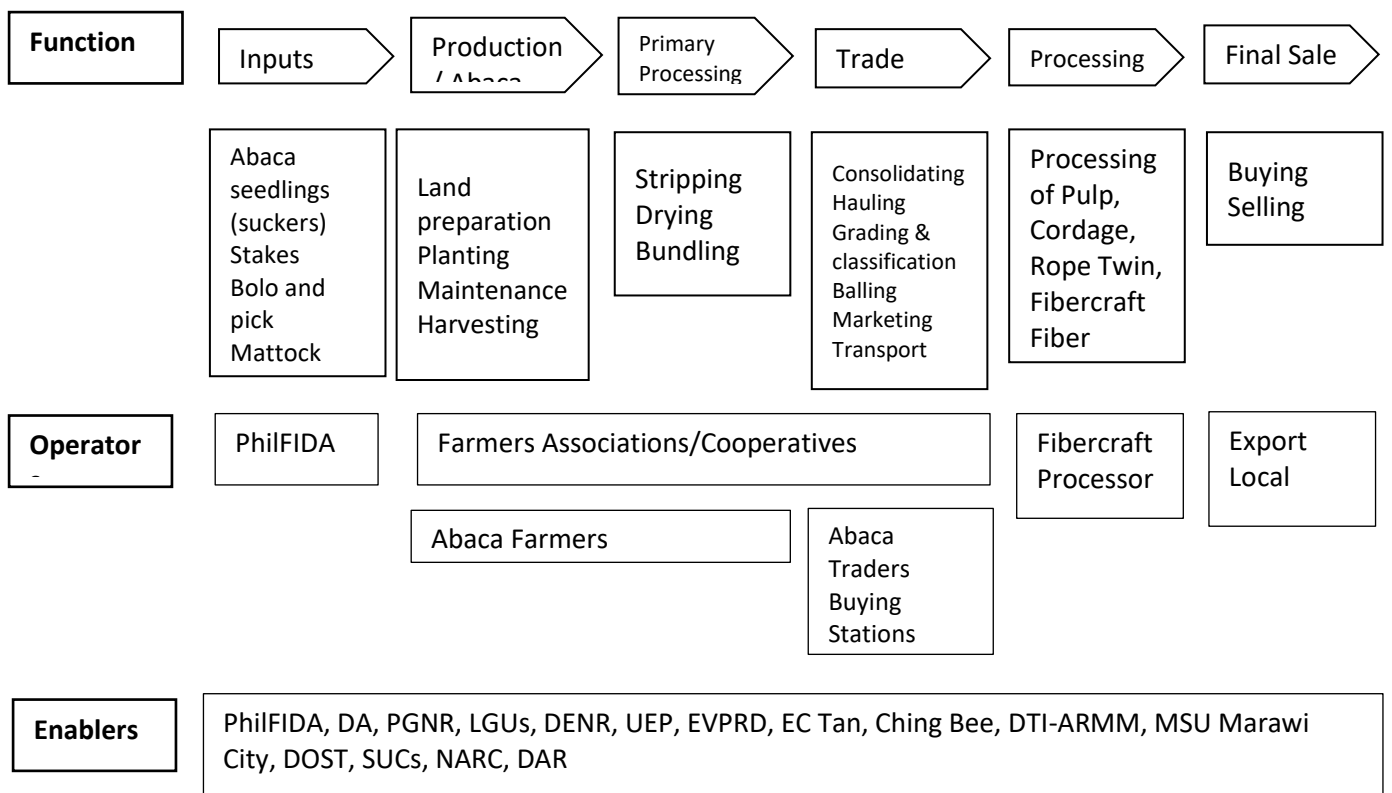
Function

Inputs

Production / Abaca

Primary Processing

Trade

Processing

Final Sale

Abaca seedlings (suckers) Stakes Bolo and pick Mattock

Land preparation Planting Maintenance Harvesting

Stripping Drying Bundling

Consolidating Hauling Grading & classification Balling Marketing Transport

Processing of Pulp, Cordage, Rope Twin, Fibercraft Fiber

Buying Selling

Operator

PhilFIDA

Farmers Associations/Cooperatives

Fibercraft Processor

Export Local

Abaca Farmers

Abaca Traders Buying Stations

Enablers

PhilFIDA, DA, PGNR, LGUs, DENR, UEP, EVPRD, EC Tan, Ching Bee, DTI-ARMM, MSU Marawi City, DOST, SUCs, NARC, DAR